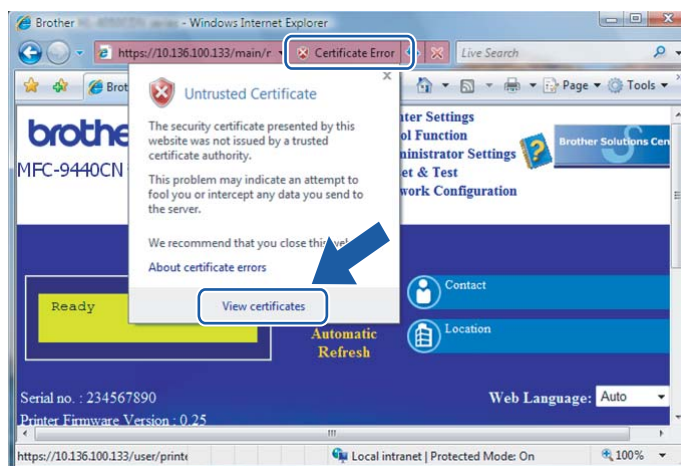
Brother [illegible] - Windows Internet Explorer

https://10.136.100.133/main/r

Certificate Error

Live Search

Brot

Page ▾ Tools ▾

Untrusted Certificate

The security certificate presented by this website was not issued by a trusted certificate authority.

This problem may indicate an attempt to fool you or intercept any data you send to the server.

We recommend that you close this we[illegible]

About certificate errors

View certificates

brothe

MFC-9440CN

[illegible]ter Settings
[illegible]ol Function
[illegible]inistrator Settings
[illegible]et & Test
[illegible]work Configuration

Brother Solutions Cen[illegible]

Ready

Automatic Refresh

Contact

Location

Serial no. : 234567890

Printer Firmware Version : 0.25

Web Language: Auto

https://10.136.100.133/user/print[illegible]

Local intranet | Protected Mode: On

100%